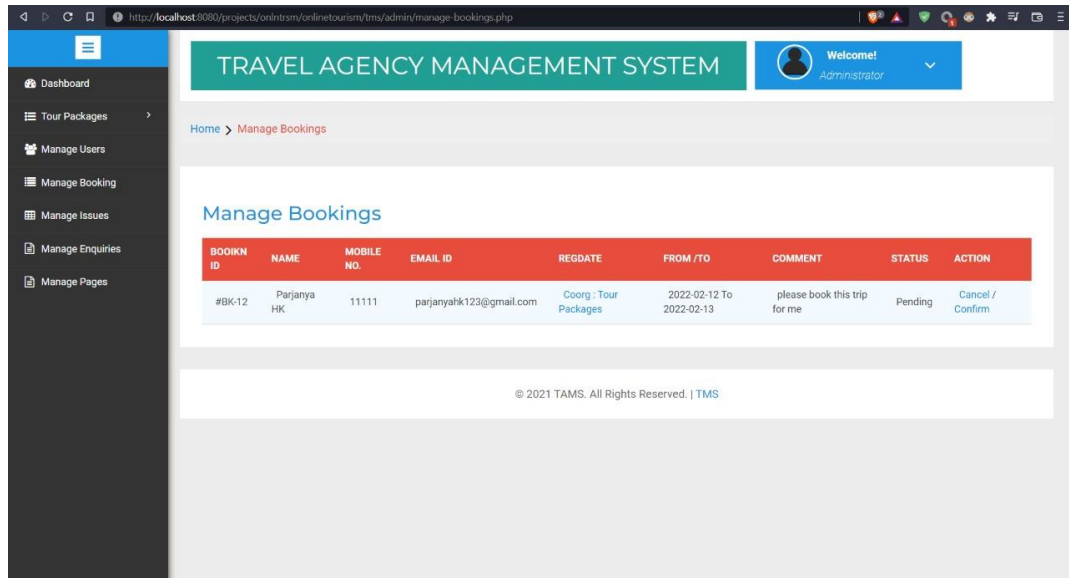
http://localhost:8080/projects/onlntrsm/onlinetourism/tms/admin/manage-bookings.php

Dashboard
Tour Packages
Manage Users
Manage Booking
Manage Issues
Manage Enquiries
Manage Pages

TRAVEL AGENCY MANAGEMENT SYSTEM

Welcome!
Administrator

Home > Manage Bookings

Manage Bookings

| BOOIKN ID | NAME | MOBILE NO. | EMAIL ID | REGDATE | FROM /TO | COMMENT | STATUS | ACTION |
|---|---|---|---|---|---|---|---|---|
| #BK-12 | Parjanya HK | 11111 | parjanyahk123@gmail.com | Coorg : Tour Packages | 2022-02-12 To 2022-02-13 | please book this trip for me | Pending | Cancel / Confirm |

© 2021 TAMS. All Rights Reserved. | TMS